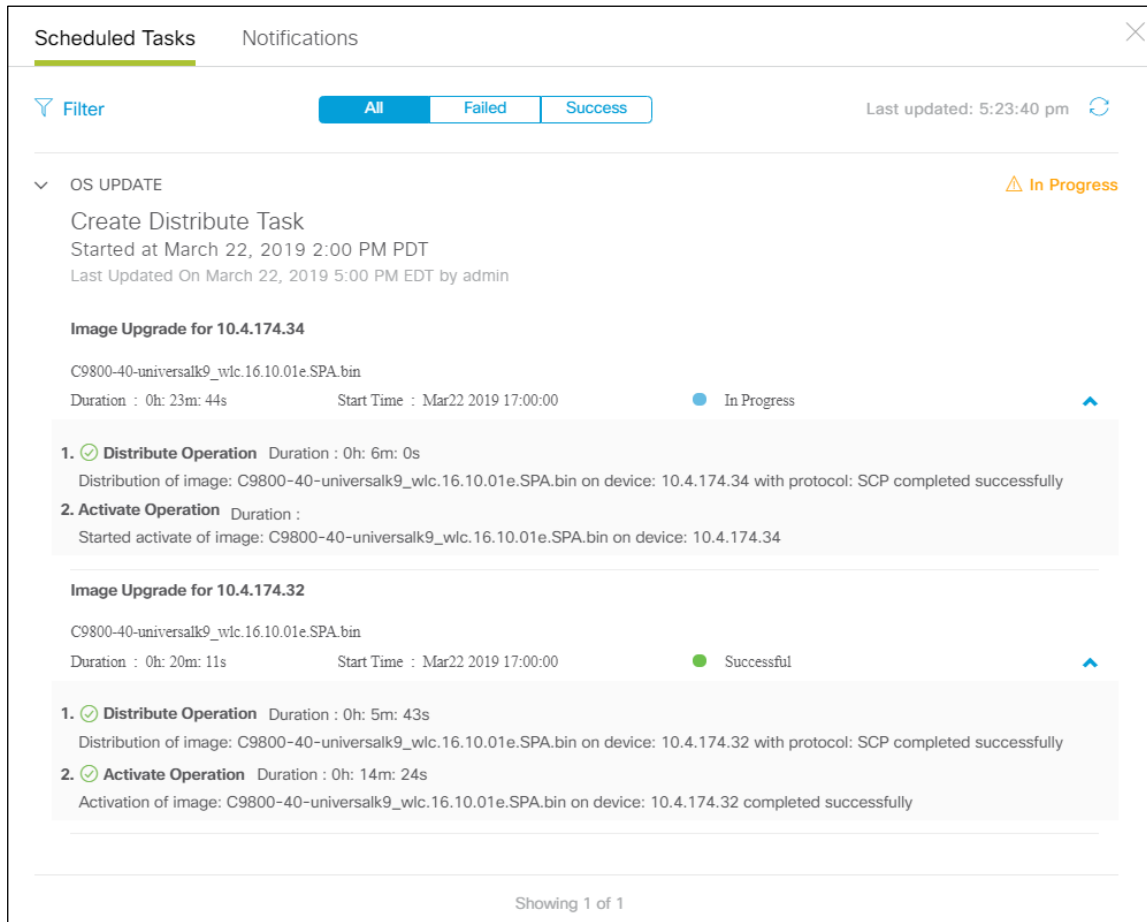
Scheduled Tasks Notifications

Filter

All Failed Success

Last updated: 5:23:40 pm

OS UPDATE

In Progress

Create Distribute Task

Started at March 22, 2019 2:00 PM PDT

Last Updated On March 22, 2019 5:00 PM EDT by admin

Image Upgrade for 10.4.174.34

C9800-40-universalk9_wlc.16.10.01e.SPA.bin

Duration : 0h: 23m: 44s Start Time : Mar22 2019 17:00:00 In Progress

1. Distribute Operation Duration : 0h: 6m: 0s

Distribution of image: C9800-40-universalk9_wlc.16.10.01e.SPA.bin on device: 10.4.174.34 with protocol: SCP completed successfully

2. Activate Operation Duration :

Started activate of image: C9800-40-universalk9_wlc.16.10.01e.SPA.bin on device: 10.4.174.34

Image Upgrade for 10.4.174.32

C9800-40-universalk9_wlc.16.10.01e.SPA.bin

Duration : 0h: 20m: 11s Start Time : Mar22 2019 17:00:00 Successful

1. Distribute Operation Duration : 0h: 5m: 43s

Distribution of image: C9800-40-universalk9_wlc.16.10.01e.SPA.bin on device: 10.4.174.32 with protocol: SCP completed successfully

2. Activate Operation Duration : 0h: 14m: 24s

Activation of image: C9800-40-universalk9_wlc.16.10.01e.SPA.bin on device: 10.4.174.32 completed successfully

Showing 1 of 1